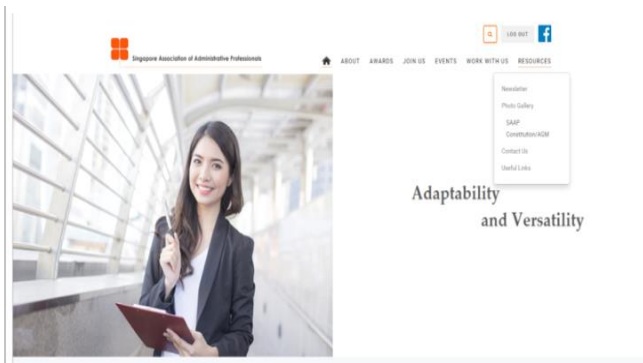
Singapore Association of Administrative Professionals

LOG OUT

ABOUT AWARDS JOIN US EVENTS WORK WITH US RESOURCES

Newsletter
Photo Gallery
SAAP Constitution/AGM
Contact Us
Useful Links

Adaptability and Versatility